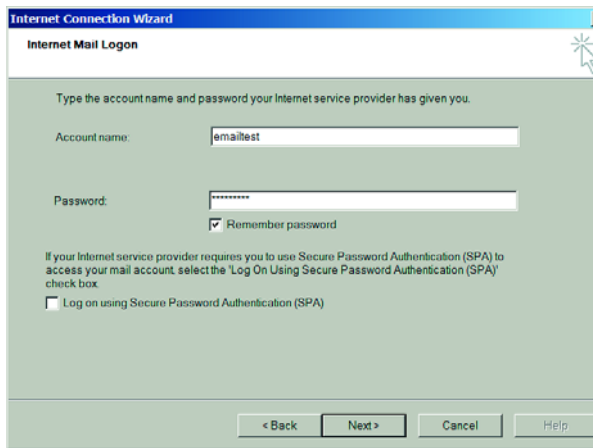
Internet Connection Wizard

Internet Mail Logon

Type the account name and password your Internet service provider has given you.

Account name: emailtest

Password: *********

Remember password

If your Internet service provider requires you to use Secure Password Authentication (SPA) to access your mail account, select the 'Log On Using Secure Password Authentication (SPA)' check box.

Log on using Secure Password Authentication (SPA)

< Back Next > Cancel Help